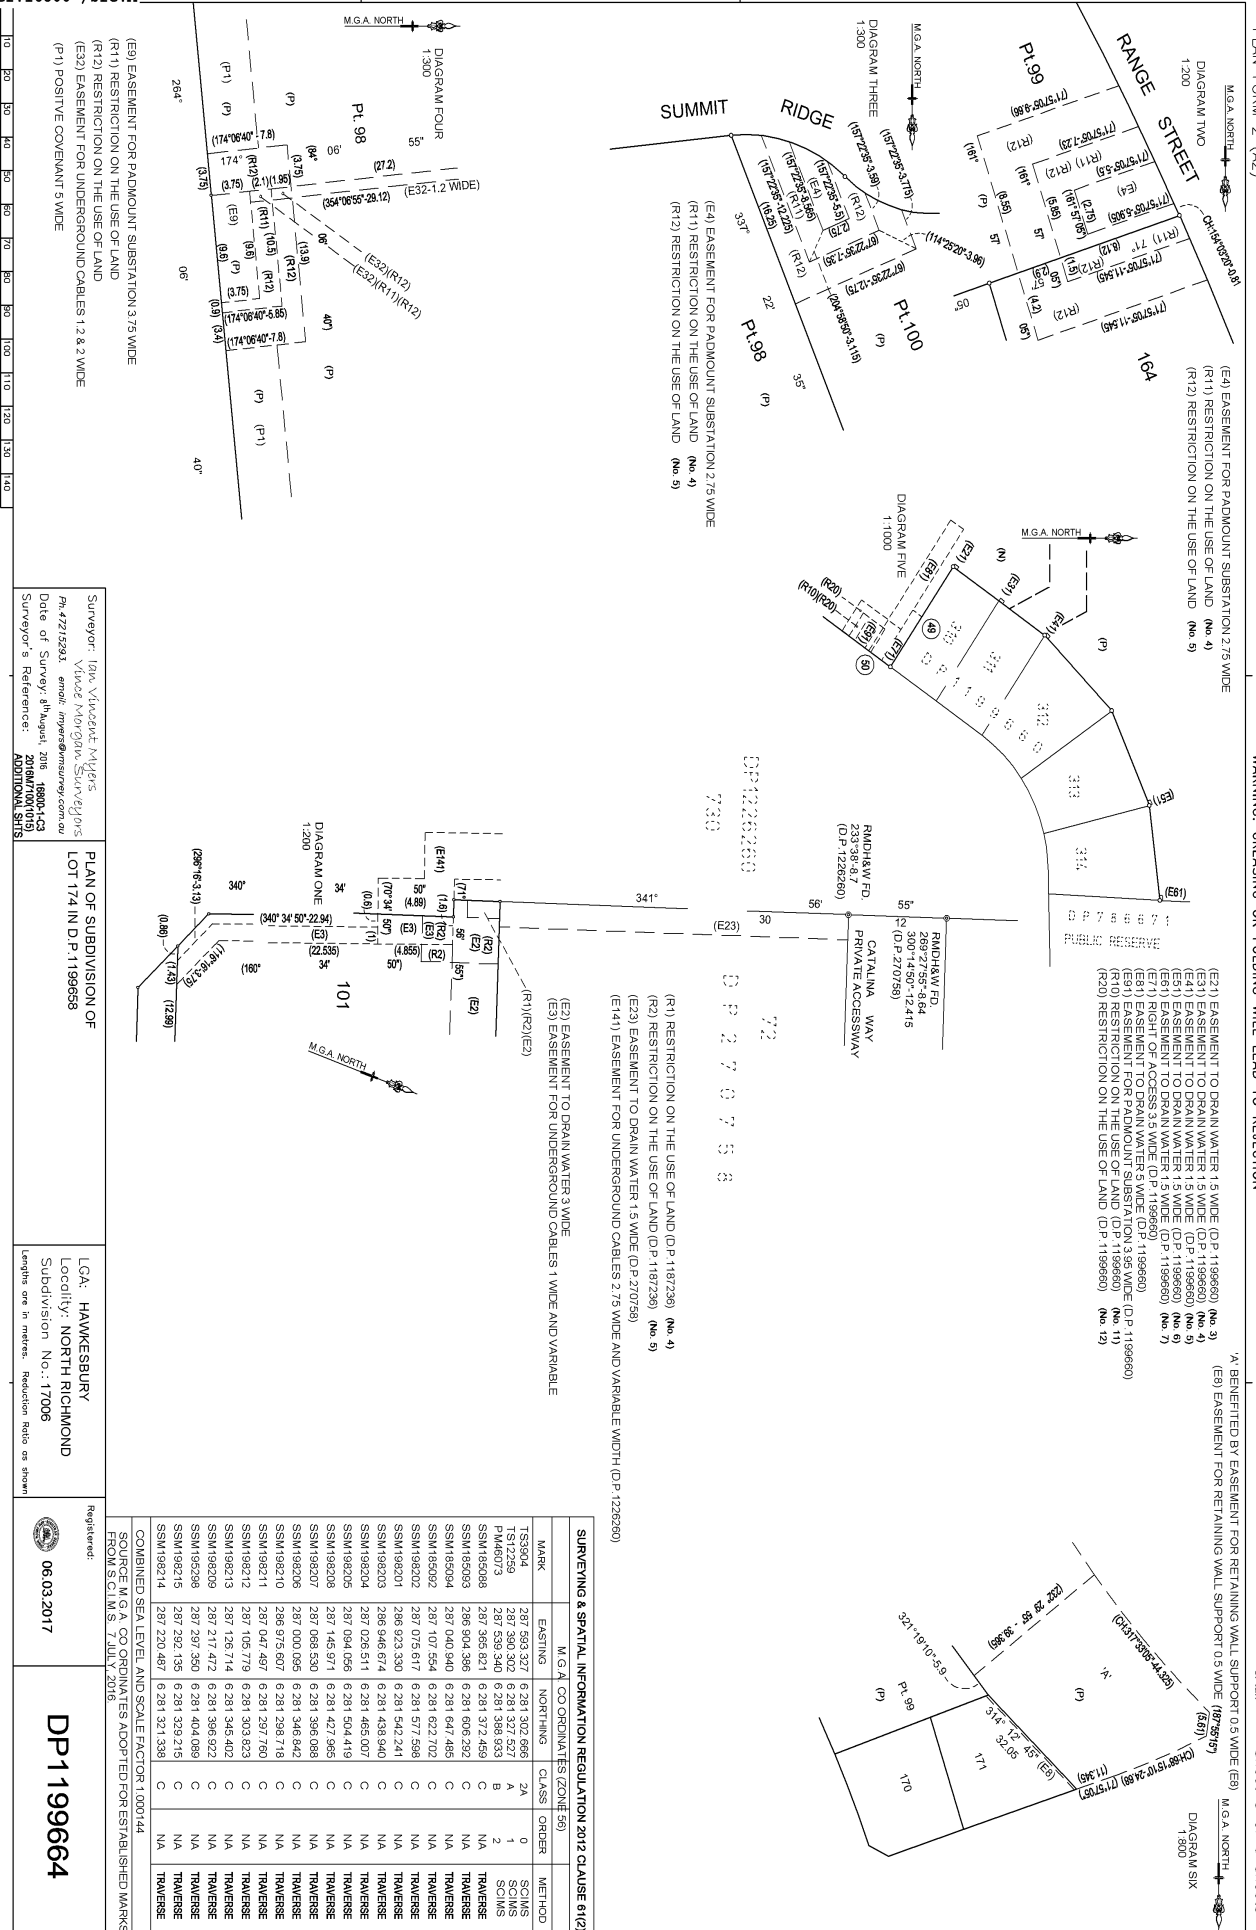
DIAGRAM TWO
1:200
M.G.A. NORTH

RANGE STREET

Pt.99

164

(E4) EASEMENT FOR PADMOUNT SUBSTATION 2.75 WIDE (No. 4)
(R11) RESTRICTION ON THE USE OF LAND
(R12) RESTRICTION ON THE USE OF LAND (No. 5)

DIAGRAM THREE
1:300
M.G.A. NORTH

SUMMIT RIDGE

Pt.100

Pt.98

(E4) EASEMENT FOR PADMOUNT SUBSTATION 2.75 WIDE (No. 4)
(R11) RESTRICTION ON THE USE OF LAND
(R12) RESTRICTION ON THE USE OF LAND (No. 5)

DIAGRAM FOUR
1:300
M.G.A. NORTH

Pt. 98

(E9) EASEMENT FOR PADMOUNT SUBSTATION 3.75 WIDE
(R11) RESTRICTION ON THE USE OF LAND
(R12) RESTRICTION ON THE USE OF LAND
(E32) EASEMENT FOR UNDERGROUND CABLES 1.2 & 2 WIDE
(P1) POSITIVE COVENANT 5 WIDE

DIAGRAM FIVE
1:1000
M.G.A. NORTH

DP 1199660

D P 7 5 6 6 7 1
PUBLIC RESERVE

(E21) EASEMENT TO DRAIN WATER 1.5 WIDE (D.P. 1199660) (No. 3)
(E31) EASEMENT TO DRAIN WATER 1.5 WIDE (D.P. 1199660) (No. 4)
(E41) EASEMENT TO DRAIN WATER 1.5 WIDE (D.P. 1199660) (No. 5)
(E51) EASEMENT TO DRAIN WATER 1.5 WIDE (D.P. 1199660) (No. 6)
(E61) EASEMENT TO DRAIN WATER 1.5 WIDE (D.P. 1199660) (No. 7)
(E71) RIGHT OF ACCESS 3.5 WIDE (D.P. 1199660)
(E81) EASEMENT TO DRAIN WATER 5 WIDE (D.P. 1199660)
(E91) EASEMENT FOR PADMOUNT SUBSTATION 3.95 WIDE (D.P. 1199660)
(R10) RESTRICTION ON THE USE OF LAND (D.P. 1199660) (No. 11)
(R20) RESTRICTION ON THE USE OF LAND (D.P. 1199660) (No. 12)

DIAGRAM ONE
1:200
M.G.A. NORTH

DP1226260
730

RMD/H&W FD.
233°38'-8.7
(D.P. 1226260)

RMD/H&W FD.
269°27'-8.64
300°14'50"-12.415
(D.P. 270758)

CATALINA WAY
PRIVATE ACCESSWAY

D P 2 7 0 7 5 8
72

101

(R1) RESTRICTION ON THE USE OF LAND (D.P. 1187236) (No. 4)
(R2) RESTRICTION ON THE USE OF LAND (D.P. 1187236) (No. 5)
(E23) EASEMENT TO DRAIN WATER 1.5 WIDE (D.P. 270758)
(E141) EASEMENT FOR UNDERGROUND CABLES 2.75 WIDE AND VARIABLE WIDTH (D.P. 1226260)

(E2) EASEMENT TO DRAIN WATER 3 WIDE
(E3) EASEMENT FOR UNDERGROUND CABLES 1 WIDE AND VARIABLE

'A' BENEFITED BY EASEMENT FOR RETAINING WALL SUPPORT 0.5 WIDE (E8)
(E8) EASEMENT FOR RETAINING WALL SUPPORT 0.5 WIDE

DIAGRAM SIX
1:600
M.G.A. NORTH

Pt. 99
170
171
'A'

SURVEYING & SPATIAL INFORMATION REGULATION 2012 CLAUSE 61(2)

| MARK | M.G.A. CO ORDINATES (ZONE 56) EASTING | NORTHING | CLASS | ORDER | METHOD |
|---|---|---|---|---|---|
| TS3904 | 287 593.327 | 6 281 302.666 | 2A | 0 | SCIMS |
| TS12259 | 287 390.302 | 6 281 327.527 | A | 1 | SCIMS |
| PM46073 | 287 539.340 | 6 281 388.933 | B | 2 | SCIMS |
| SSM185088 | 287 365.821 | 6 281 372.459 | C | NA | TRAVERSE |
| SSM185093 | 286 904.386 | 6 281 606.292 | C | NA | TRAVERSE |
| SSM185094 | 287 040.940 | 6 281 647.485 | C | NA | TRAVERSE |
| SSM185092 | 287 107.554 | 6 281 622.702 | C | NA | TRAVERSE |
| SSM198202 | 287 075.617 | 6 281 577.598 | C | NA | TRAVERSE |
| SSM198201 | 286 923.330 | 6 281 542.241 | C | NA | TRAVERSE |
| SSM198203 | 286 946.674 | 6 281 438.940 | C | NA | TRAVERSE |
| SSM198204 | 287 026.511 | 6 281 465.007 | C | NA | TRAVERSE |
| SSM198205 | 287 094.056 | 6 281 504.419 | C | NA | TRAVERSE |
| SSM198208 | 287 145.971 | 6 281 427.965 | C | NA | TRAVERSE |
| SSM198207 | 287 068.530 | 6 281 396.088 | C | NA | TRAVERSE |
| SSM198206 | 287 000.095 | 6 281 346.842 | C | NA | TRAVERSE |
| SSM198210 | 286 975.607 | 6 281 298.718 | C | NA | TRAVERSE |
| SSM198211 | 287 047.497 | 6 281 297.760 | C | NA | TRAVERSE |
| SSM198212 | 287 105.779 | 6 281 303.823 | C | NA | TRAVERSE |
| SSM198213 | 287 126.714 | 6 281 345.402 | C | NA | TRAVERSE |
| SSM198209 | 287 217.472 | 6 281 396.922 | C | NA | TRAVERSE |
| SSM195298 | 287 297.350 | 6 281 404.089 | C | NA | TRAVERSE |
| SSM198215 | 287 292.135 | 6 281 329.215 | C | NA | TRAVERSE |
| SSM198214 | 287 220.487 | 6 281 321.338 | C | NA | TRAVERSE |

COMBINED SEA LEVEL AND SCALE FACTOR 1.000144
SOURCE M.G.A. CO ORDINATES ADOPTED FOR ESTABLISHED MARKS FROM S.C.I.M.S. 7 JULY, 2016

Surveyor: Ian Vincent Myers
Vince Morgan Surveyors
Ph.47215293. email: imyers@vmsurvey.com.au
Date of Survey: 8th August, 2016 16600-1-C3
Surveyor's Reference: 2016M71001(015)
ADDITIONAL SHTS

PLAN OF SUBDIVISION OF LOT 174 IN D.P. 1199658

LGA: HAWKESBURY
Locality: NORTH RICHMOND
Subdivision No.: 17006
Lengths are in metres. Reduction Ratio as shown

Registered:
06.03.2017

DP1199664